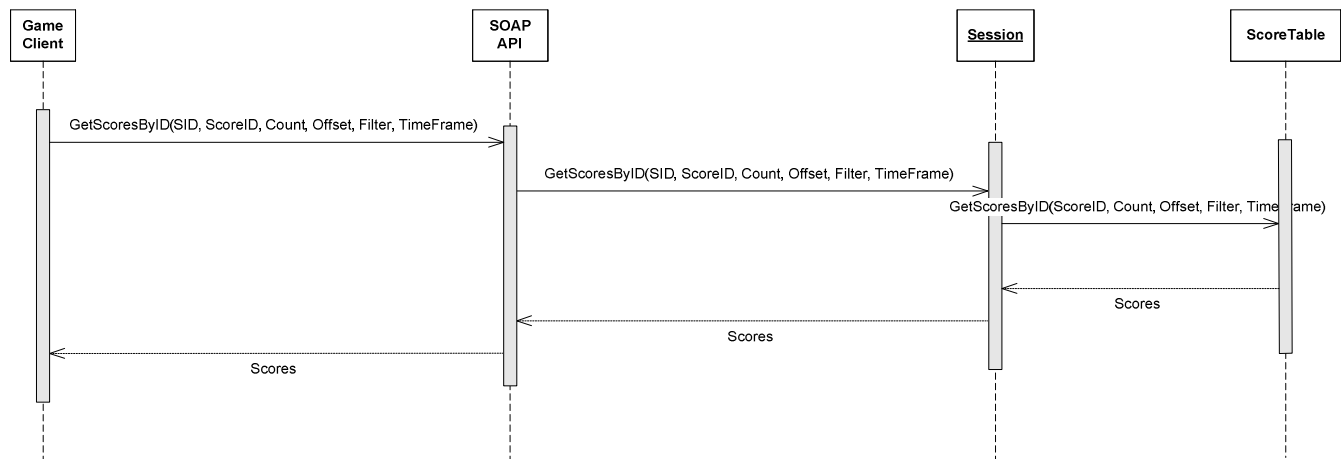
Game Client

SOAP API

Session

ScoreTable

GetScoresByID(SID, ScoreID, Count, Offset, Filter, TimeFrame)

GetScoresByID(SID, ScoreID, Count, Offset, Filter, TimeFrame)

GetScoresByID(ScoreID, Count, Offset, Filter, TimeFrame)

Scores

Scores

Scores